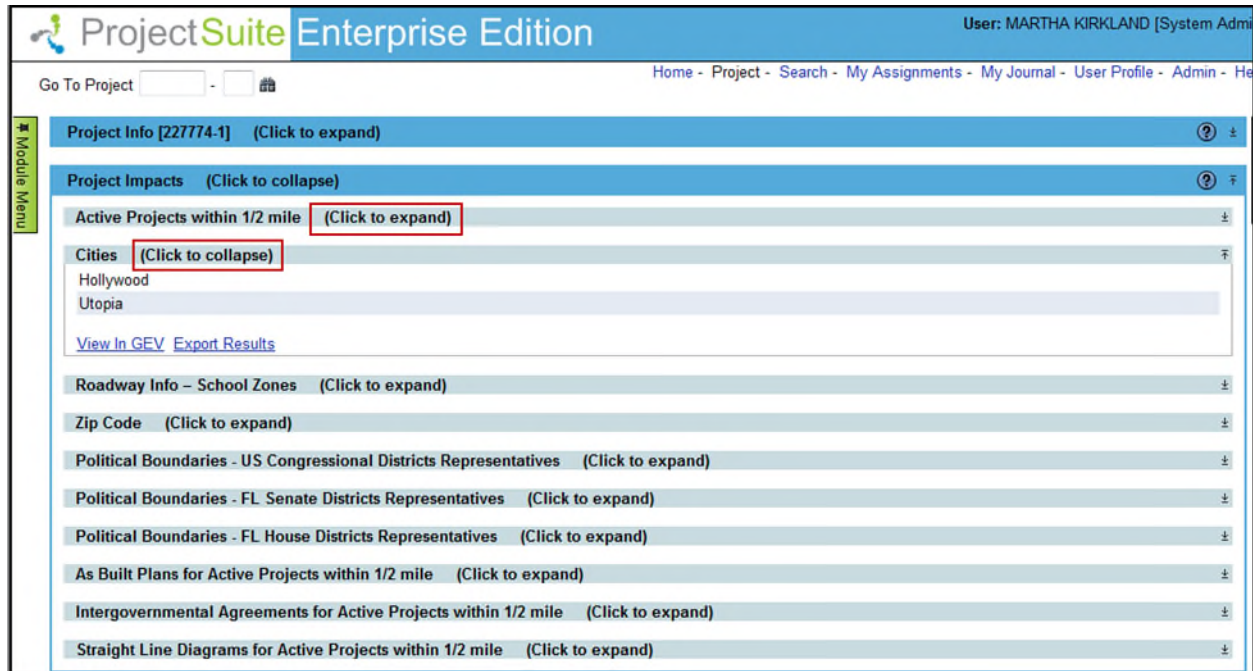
ProjectSuite Enterprise Edition

User: MARTHA KIRKLAND [System Admi

Go To Project -

Home - Project - Search - My Assignments - My Journal - User Profile - Admin - He

Module Menu

Project Info [227774-1] (Click to expand)

Project Impacts (Click to collapse)

Active Projects within 1/2 mile (Click to expand)

Cities (Click to collapse)

Hollywood

Utopia

View In GEV Export Results

Roadway Info – School Zones (Click to expand)

Zip Code (Click to expand)

Political Boundaries - US Congressional Districts Representatives (Click to expand)

Political Boundaries - FL Senate Districts Representatives (Click to expand)

Political Boundaries - FL House Districts Representatives (Click to expand)

As Built Plans for Active Projects within 1/2 mile (Click to expand)

Intergovernmental Agreements for Active Projects within 1/2 mile (Click to expand)

Straight Line Diagrams for Active Projects within 1/2 mile (Click to expand)